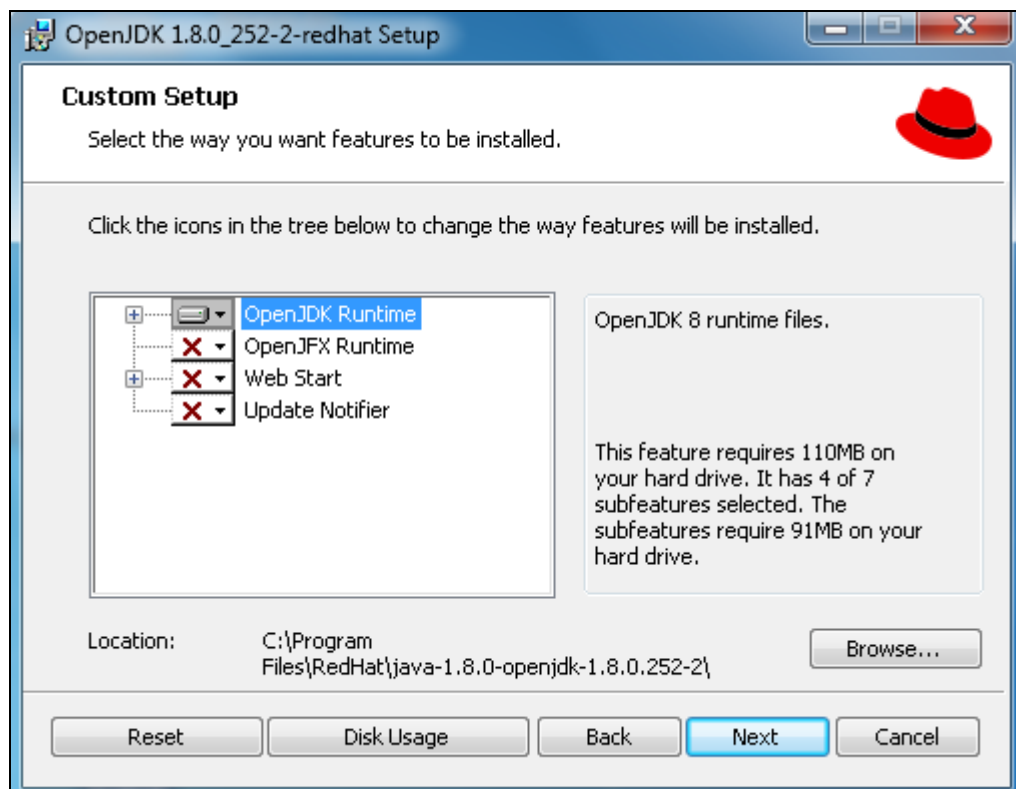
OpenJDK 1.8.0_252-2-redhat Setup

Custom Setup

Select the way you want features to be installed.

Click the icons in the tree below to change the way features will be installed.

OpenJDK Runtime
OpenJFX Runtime
Web Start
Update Notifier

OpenJDK 8 runtime files.

This feature requires 110MB on your hard drive. It has 4 of 7 subfeatures selected. The subfeatures require 91MB on your hard drive.

Location: C:\Program Files\RedHat\java-1.8.0-openjdk-1.8.0.252-2\

Browse...

Reset
Disk Usage
Back
Next
Cancel